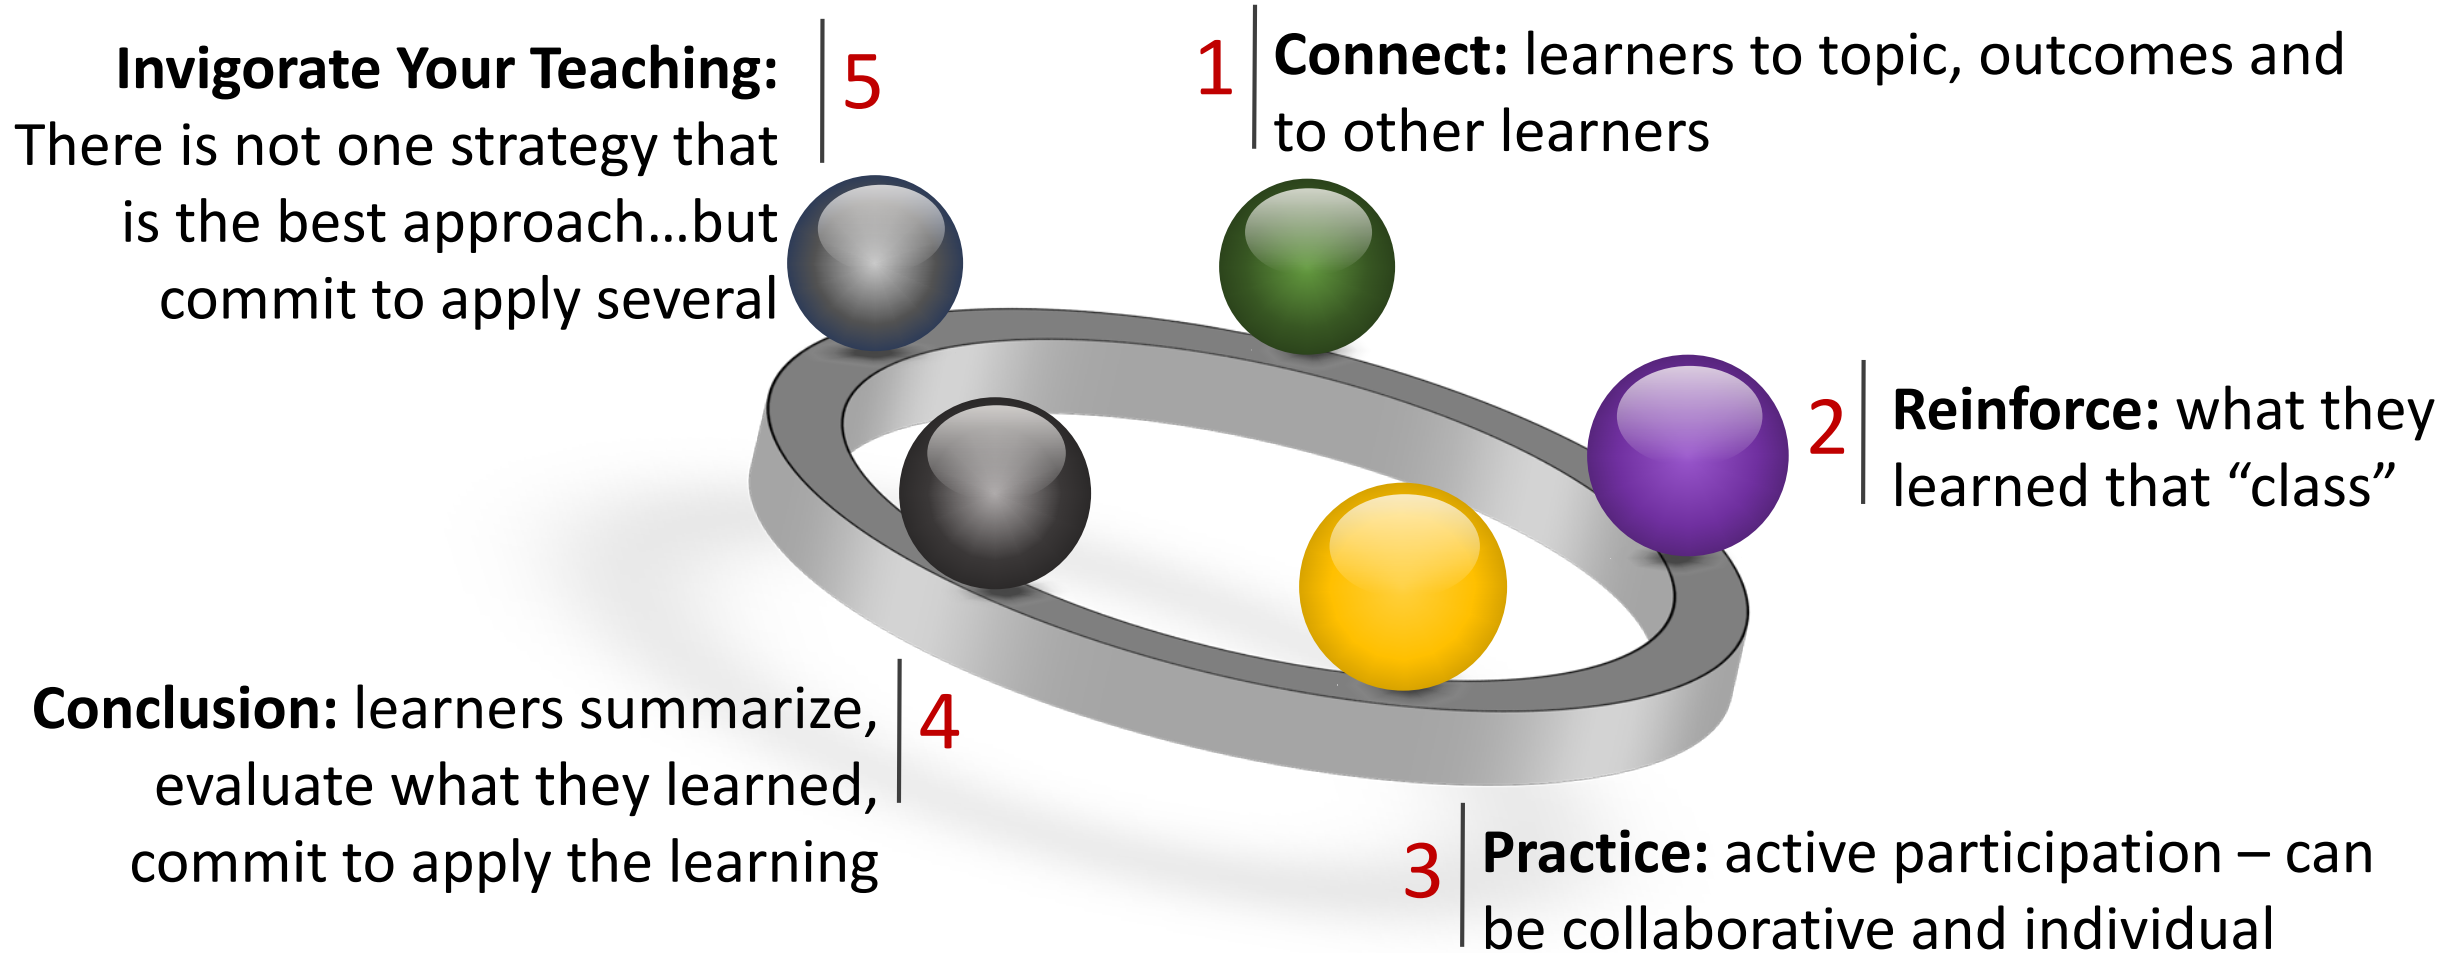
Invigorate Your Teaching: There is not one strategy that is the best approach…but commit to apply several

5

1

Connect: learners to topic, outcomes and to other learners

2

Reinforce: what they learned that "class"

Conclusion: learners summarize, evaluate what they learned, commit to apply the learning

4

3

Practice: active participation – can be collaborative and individual